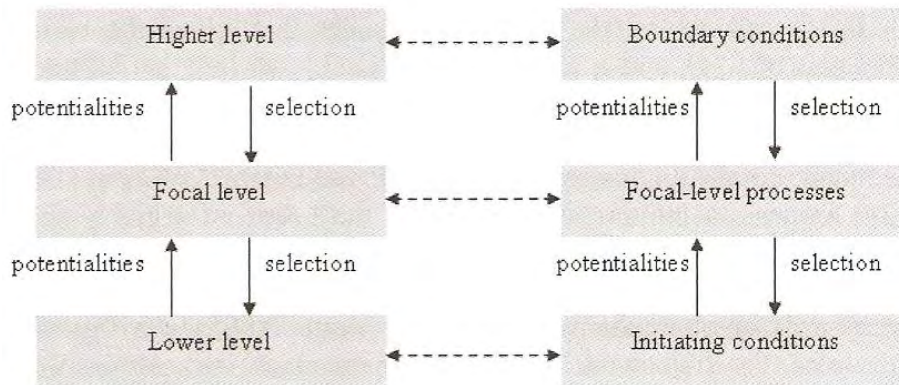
Higher level

Boundary conditions

potentialities

selection

potentialities

selection

Focal level

Focal-level processes

potentialities

selection

potentialities

selection

Lower level

Initiating conditions